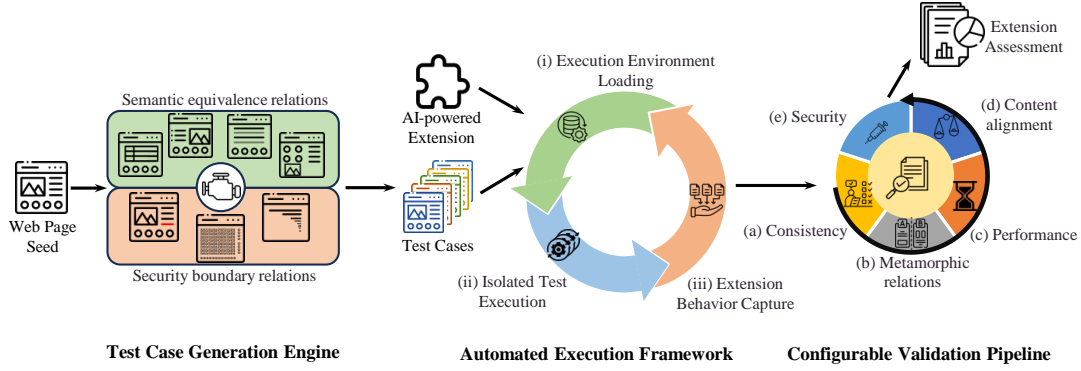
Web Page Seed

Semantic equivalence relations

Security boundary relations

Test Case Generation Engine

AI-powered Extension

Test Cases

(i) Execution Environment Loading

(ii) Isolated Test Execution

(iii) Extension Behavior Capture

Automated Execution Framework

Extension Assessment

(e) Security

(d) Content alignment

(a) Consistency

(c) Performance

(b) Metamorphic relations

Configurable Validation Pipeline